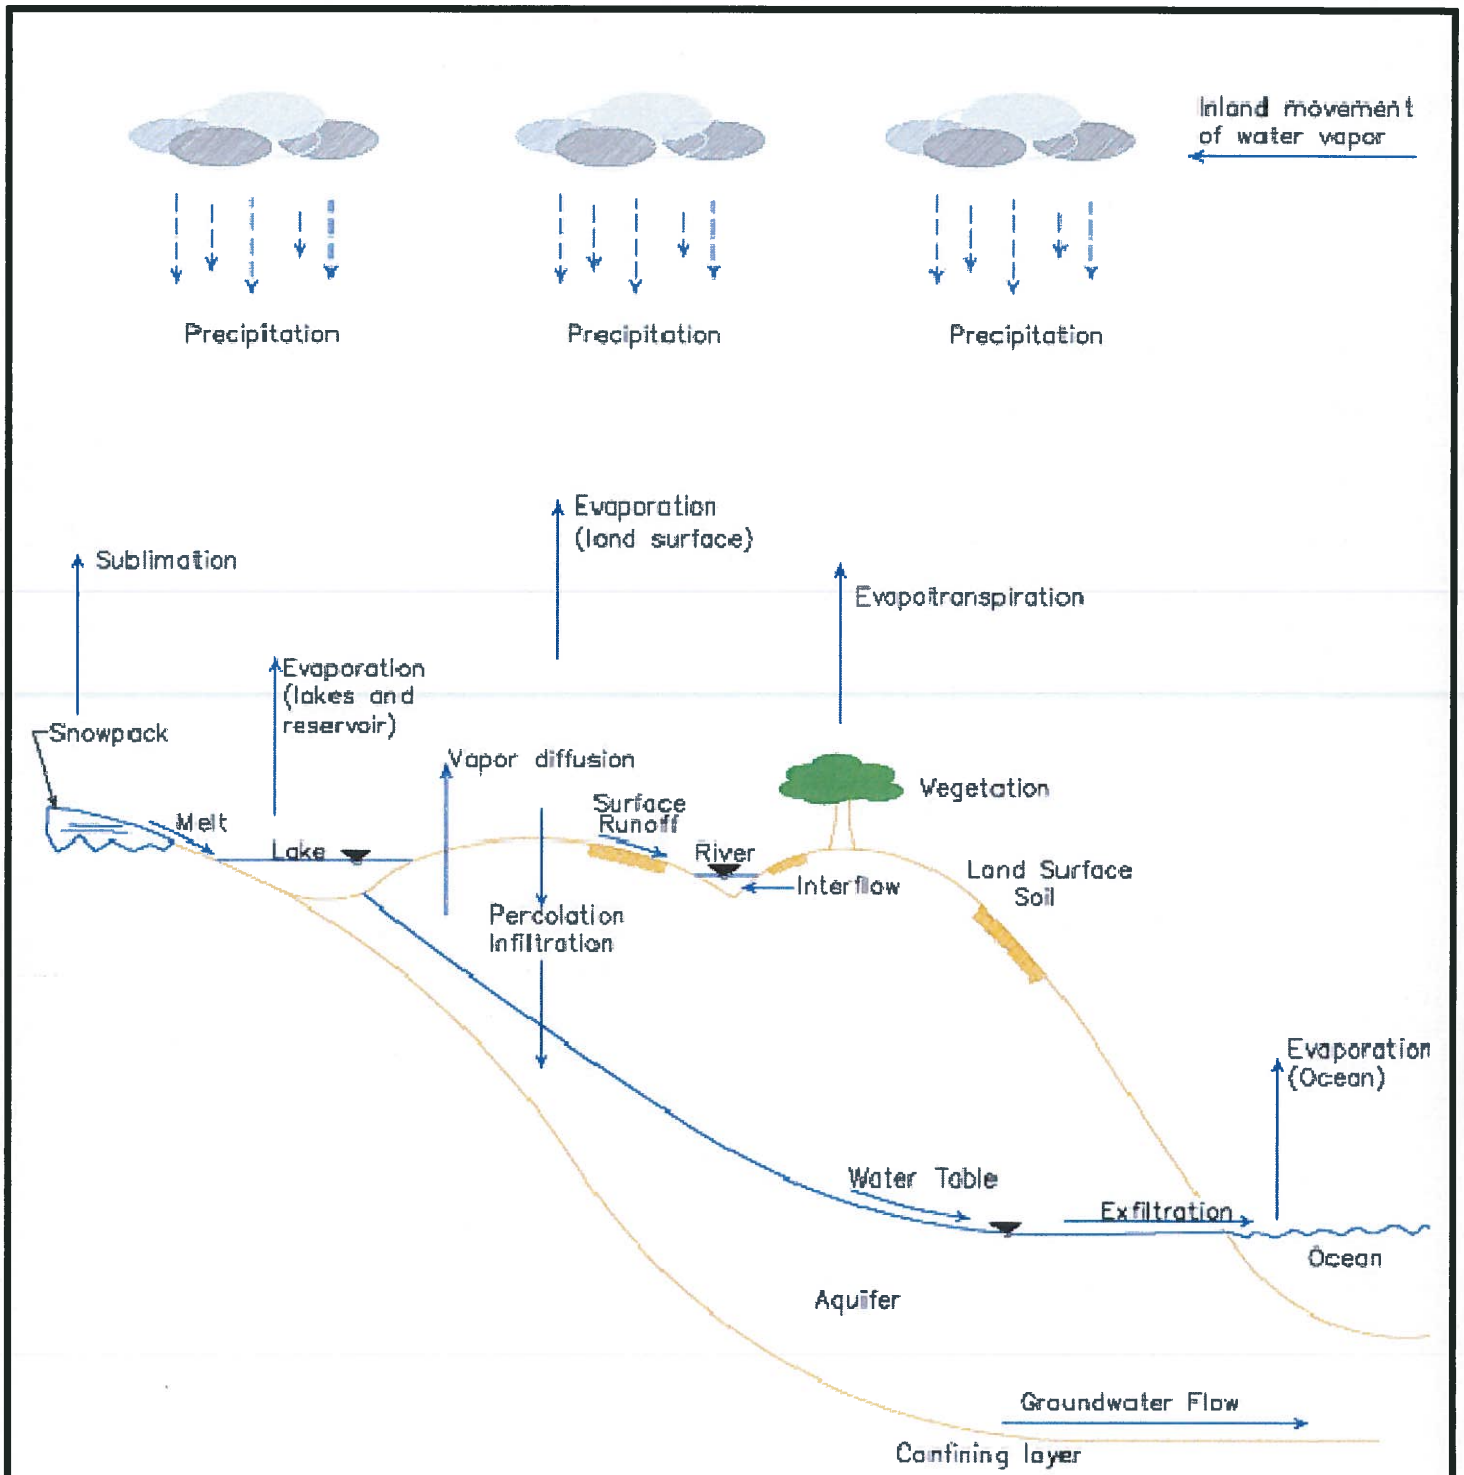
Inland movement of water vapor

Precipitation

Precipitation

Precipitation

Evaporation (land surface)

Sublimation

Evapoitranspiration

Evaporation (lakes and reservoir)

Snowpack

Vapor diffusion

Vegetation

Melt

Surface Runoff

Lake

River

Interflow

Land Surface Soil

Percolation Infiltration

Evaporation (Ocean)

Water Table

Exfiltration

Ocean

Aquifer

Groundwater Flow

Confining layer